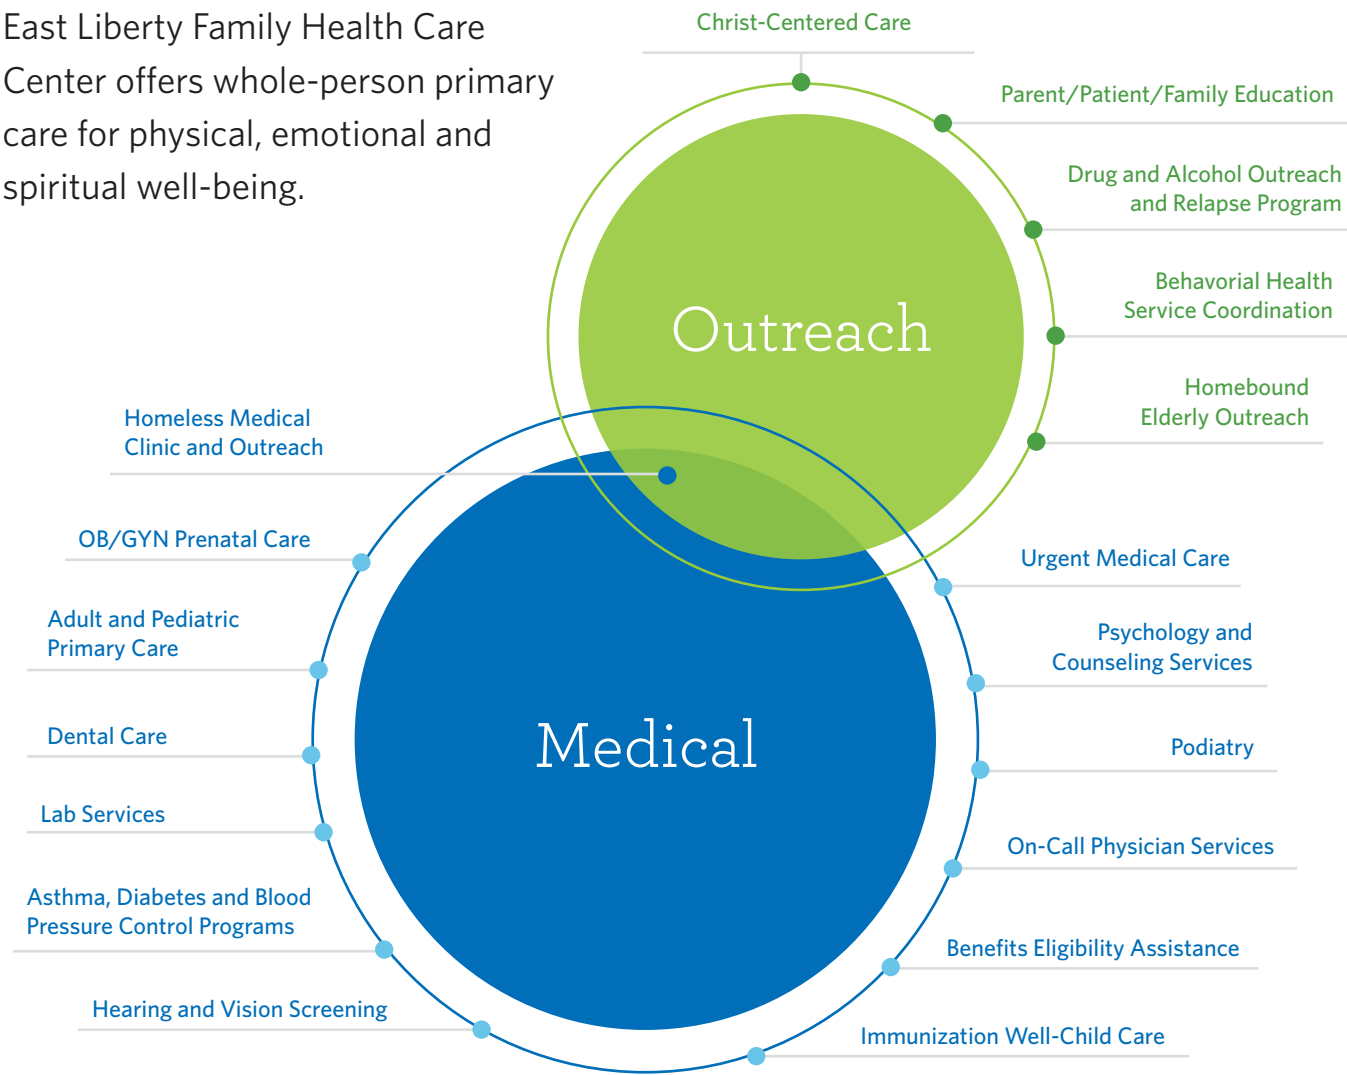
East Liberty Family Health Care Center offers whole-person primary care for physical, emotional and spiritual well-being.

Christ-Centered Care

Parent/Patient/Family Education

Drug and Alcohol Outreach and Relapse Program

Behavorial Health Service Coordination

Homebound Elderly Outreach

Outreach

Homeless Medical Clinic and Outreach

OB/GYN Prenatal Care

Adult and Pediatric Primary Care

Dental Care

Lab Services

Asthma, Diabetes and Blood Pressure Control Programs

Hearing and Vision Screening

Medical

Urgent Medical Care

Psychology and Counseling Services

Podiatry

On-Call Physician Services

Benefits Eligibility Assistance

Immunization Well-Child Care